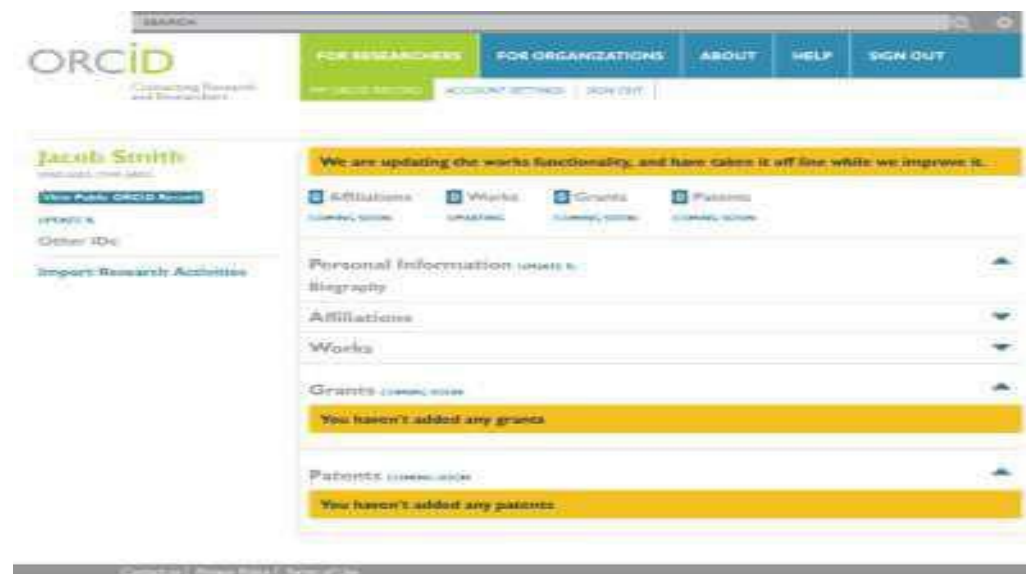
SEARCH

ORCID
Connecting Research and Researchers

FOR RESEARCHERS | FOR ORGANIZATIONS | ABOUT | HELP | SIGN OUT

MY ORCID RECORD | ACCOUNT SETTINGS | SIGN OUT

Jacob Smith
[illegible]

View Public ORCID Record

UPDATE

Other IDs

Import Research Activities

We are updating the works functionality, and have taken it off line while we improve it.

Affiliations COMING SOON
Works UPDATING
Grants COMING SOON
Patents COMING SOON

Personal Information UPDATE

Biography

Affiliations

Works

Grants COMING SOON

You haven't added any grants

Patents COMING SOON

You haven't added any patents

Contact us | Privacy Policy | Terms of Use